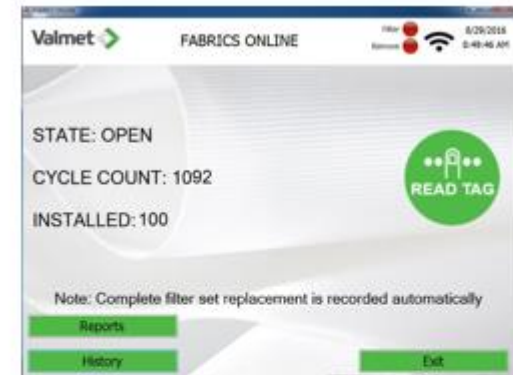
Valmet

FABRICS ONLINE

Filter

Remote

8/29/2016
8:48:46 AM

STATE: OPEN

CYCLE COUNT: 1092

INSTALLED: 100

READ TAG

Note: Complete filter set replacement is recorded automatically

Reports

History

Exit